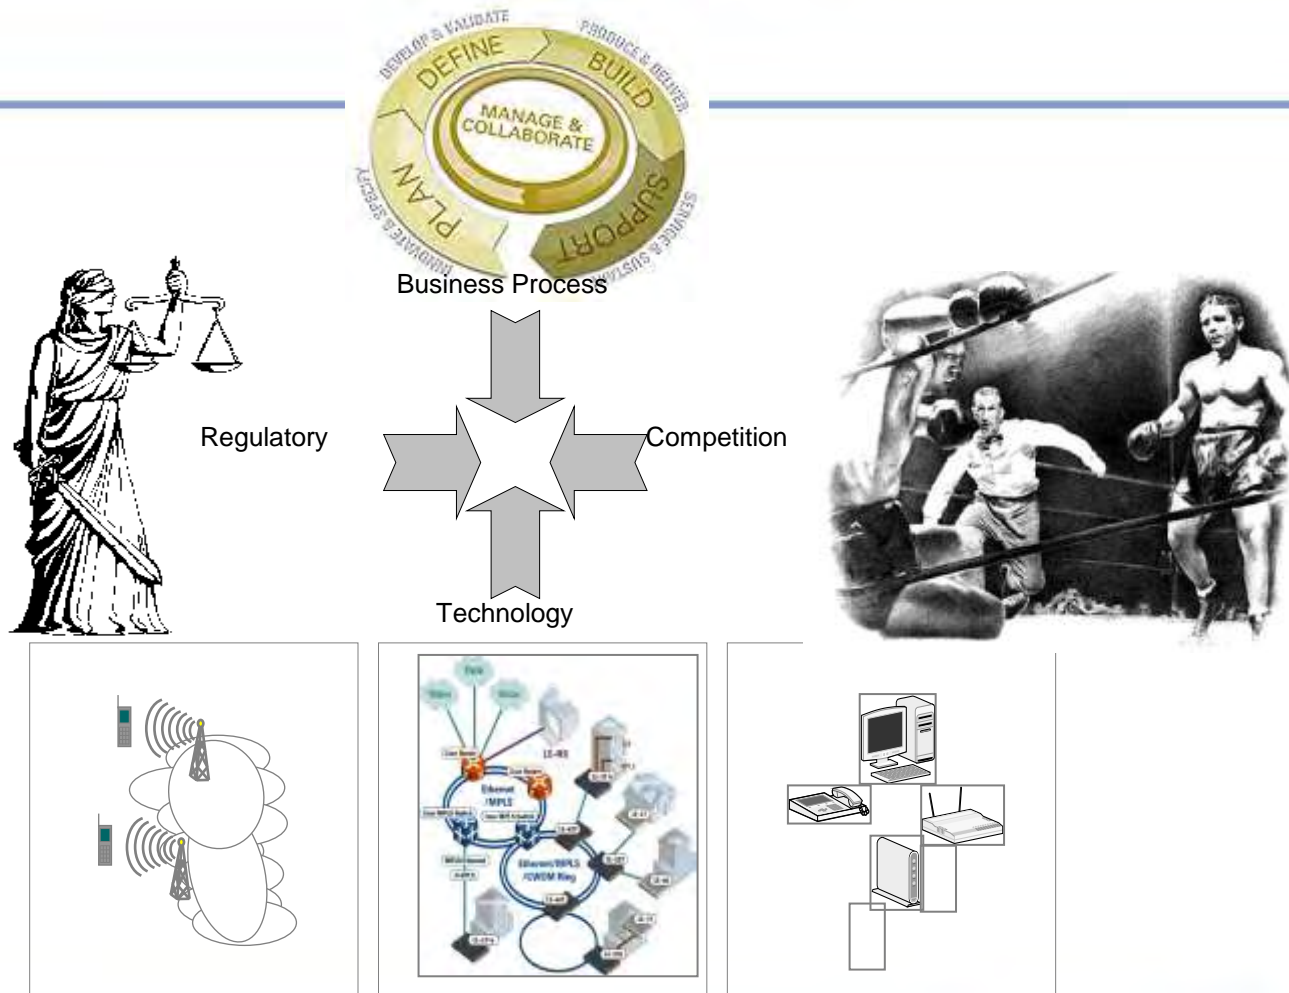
DEVELOP & VALIDATE
DEFINE
PRODUCE & DELIVER
BUILD
MANAGE & COLLABORATE
PLAN
INNOVATE & SPECIFY
SUPPORT
SUSTAIN & SERVICE

Business Process

Regulatory

Competition

Technology

Ethernet /MPLS

Ethernet/MPLS /CWDM Ring